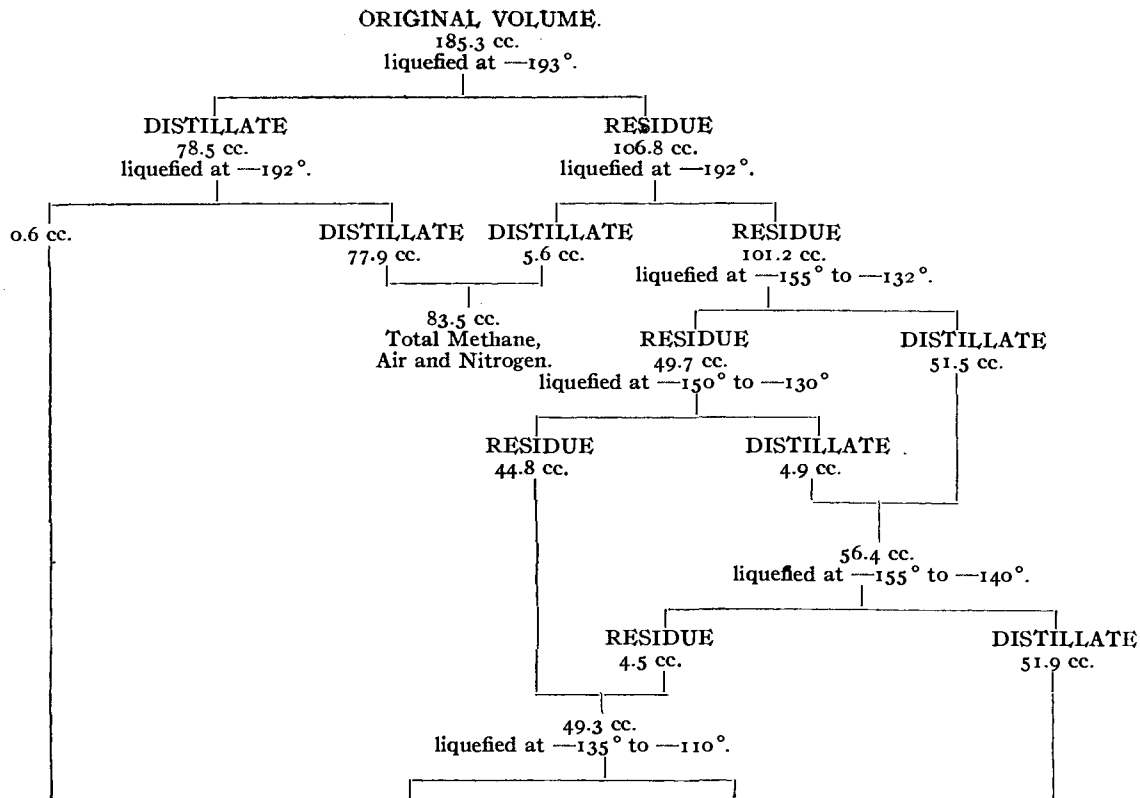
ORIGINAL VOLUME.
185.3 cc.
liquefied at —193°.

DISTILLATE
78.5 cc.
liquefied at —192°.

RESIDUE
106.8 cc.
liquefied at —192°.

0.6 cc.

DISTILLATE
77.9 cc.

DISTILLATE
5.6 cc.

RESIDUE
101.2 cc.
liquefied at —155° to —132°.

83.5 cc.
Total Methane,
Air and Nitrogen.

RESIDUE
49.7 cc.
liquefied at —150° to —130°

DISTILLATE
51.5 cc.

RESIDUE
44.8 cc.

DISTILLATE
4.9 cc.

56.4 cc.
liquefied at —155° to —140°.

RESIDUE
4.5 cc.

DISTILLATE
51.9 cc.

49.3 cc.
liquefied at —135° to —110°.